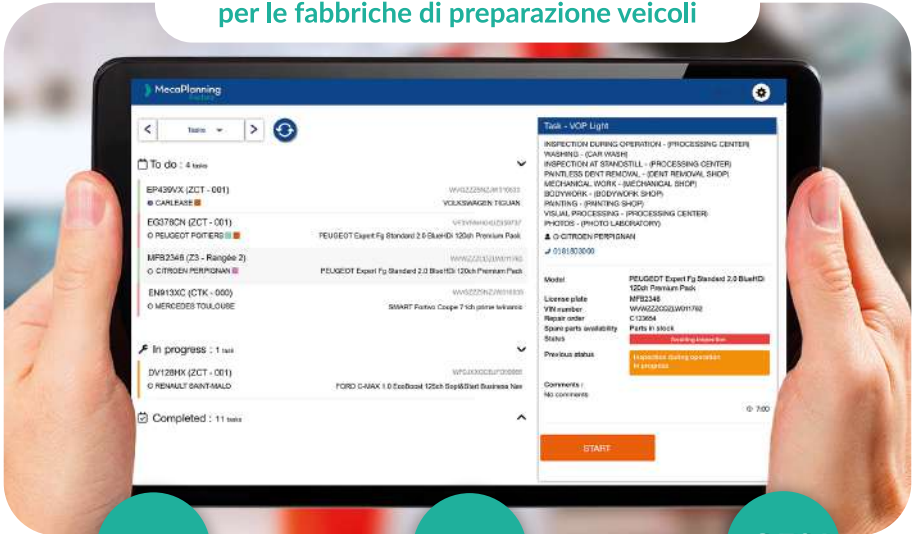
per le fabbriche di preparazione veicoli

MecaPlanning Factory

Tasks

To do : 4 tasks

EP439VX (ZCT - 001)
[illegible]
CARLEASE
VOLKSWAGEN TIGUAN

EG378CN (ZCT - 001)
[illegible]
PEUGEOT POITIERS
PEUGEOT Expert Fg Standard 2.0 BlueHDi 120ch Premium Pack

MFB2348 (Z3 - Rangée 2)
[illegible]
CITROEN PERPIGNAN
PEUGEOT Expert Fg Standard 2.0 BlueHDi 120ch Premium Pack

EN913XC (CTK - 000)
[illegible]
MERCEDES TOULOUSE
SMART Fortwo Coupe 71ch prime twinamic

In progress : 1 task

DV128HX (ZCT - 001)
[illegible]
RENAULT SAINT-MALO
FORD C-MAX 1.0 EcoBoost 125ch Stop&Start Business Nav

Completed : 11 tasks

Task - VOP Light
INSPECTION DURING OPERATION - (PROCESSING CENTER)
WASHING - (CAR WASH)
INSPECTION AT STANDSTILL - (PROCESSING CENTER)
PAINTLESS DENT REMOVAL - (DENT REMOVAL SHOP)
MECHANICAL WORK - (MECHANICAL SHOP)
BODYWORK - (BODYWORK SHOP)
PAINTING - (PAINTING SHOP)
VISUAL PROCESSING - (PROCESSING CENTER)
PHOTOS - (PHOTO LABORATORY)
CITROEN PERPIGNAN
0181803000

Model PEUGEOT Expert Fg Standard 2.0 BlueHDi 120ch Premium Pack
License plate MFB2348
VIN number WVWZZZ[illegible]
Repair order C123654
Spare parts availability Parts in stock
Status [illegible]
Previous status Inspection during operation In progress

Comments :
No comments

7:00

START